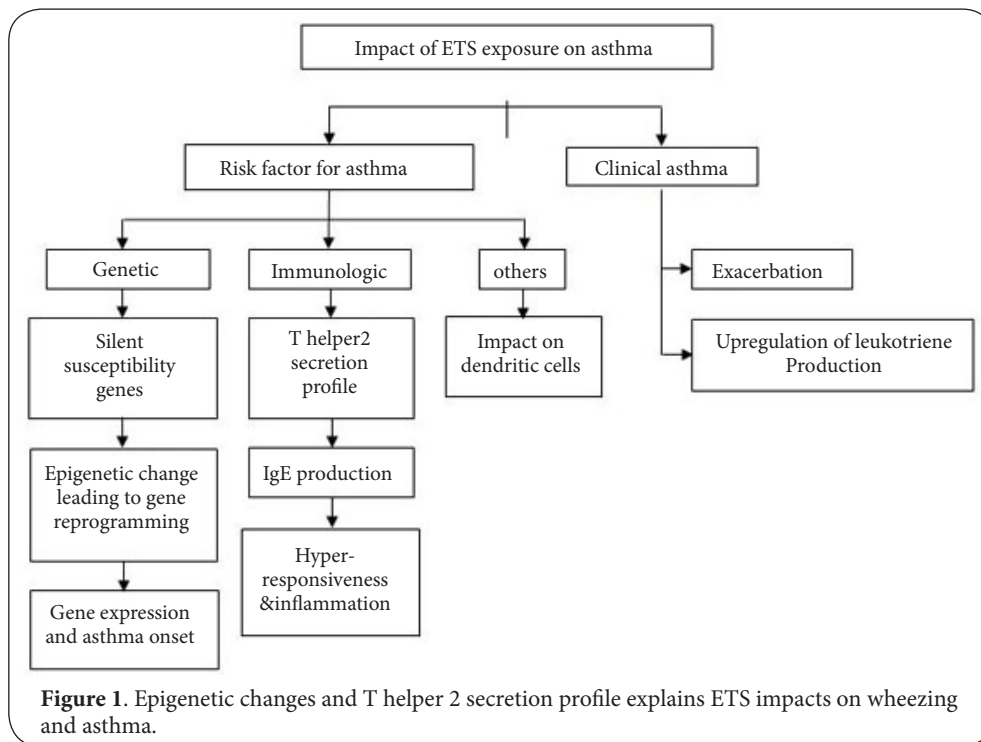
Impact of ETS exposure on asthma

Risk factor for asthma

Clinical asthma

Genetic

Immunologic

others

Silent susceptibility genes

Epigenetic change leading to gene reprogramming

Gene expression and asthma onset

T helper2 secretion profile

IgE production

Hyper-responsiveness &inflammation

Impact on dendritic cells

Exacerbation

Upregulation of leukotriene Production

**Figure 1**. Epigenetic changes and T helper 2 secretion profile explains ETS impacts on wheezing and asthma.